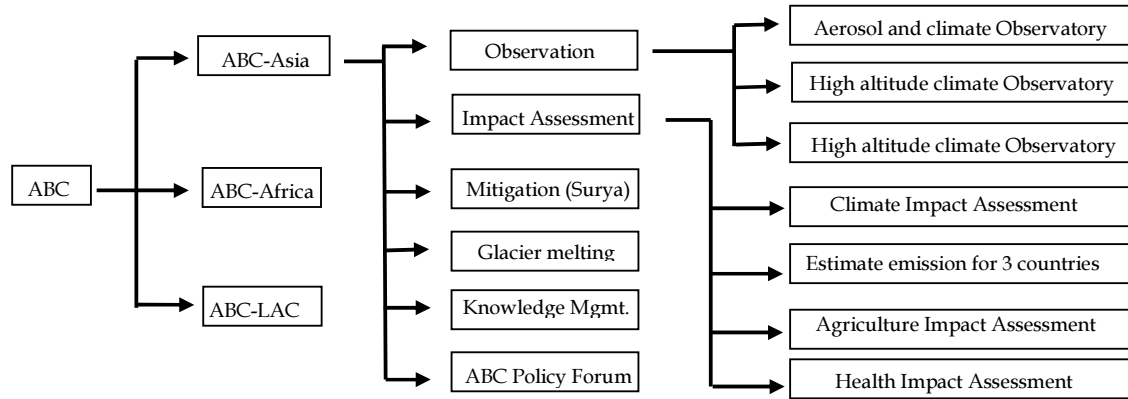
ABC

ABC-Asia

ABC-Africa

ABC-LAC

Observation

Impact Assessment

Mitigation (Surya)

Glacier melting

Knowledge Mgmt.

ABC Policy Forum

Aerosol and climate Observatory

High altitude climate Observatory

High altitude climate Observatory

Climate Impact Assessment

Estimate emission for 3 countries

Agriculture Impact Assessment

Health Impact Assessment